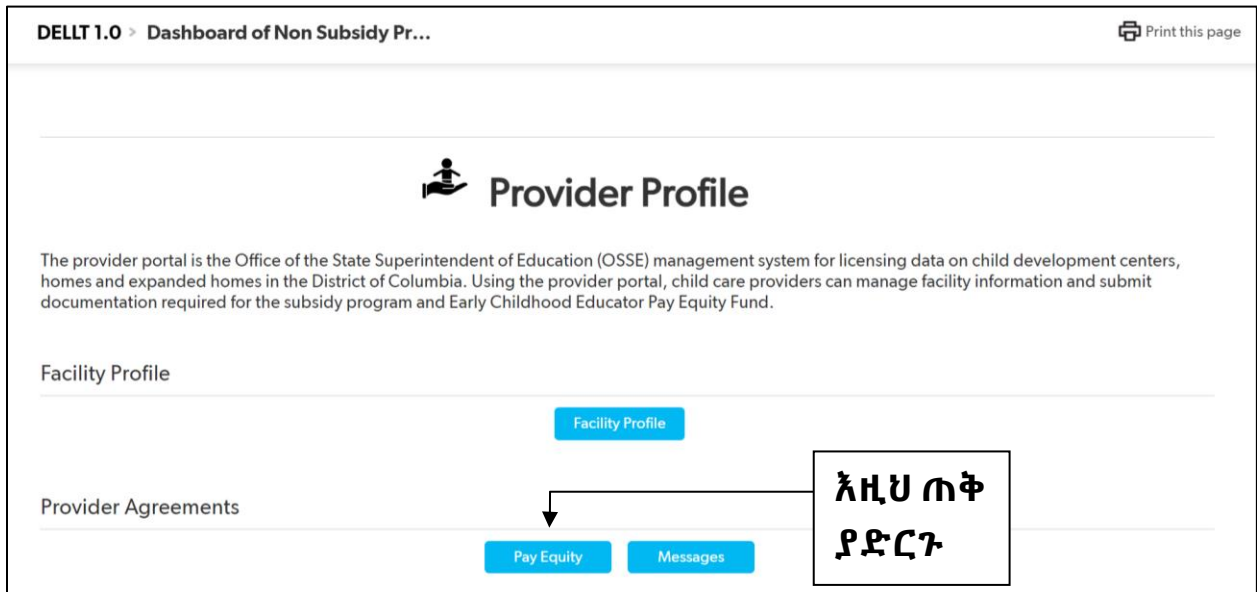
DELLT 1.0 > Dashboard of Non Subsidy Pr...

Print this page

Provider Profile

The provider portal is the Office of the State Superintendent of Education (OSSE) management system for licensing data on child development centers, homes and expanded homes in the District of Columbia. Using the provider portal, child care providers can manage facility information and submit documentation required for the subsidy program and Early Childhood Educator Pay Equity Fund.

Facility Profile

Facility Profile

Provider Agreements

እዚህ ጠቅ ያድርጉ

Pay Equity

Messages